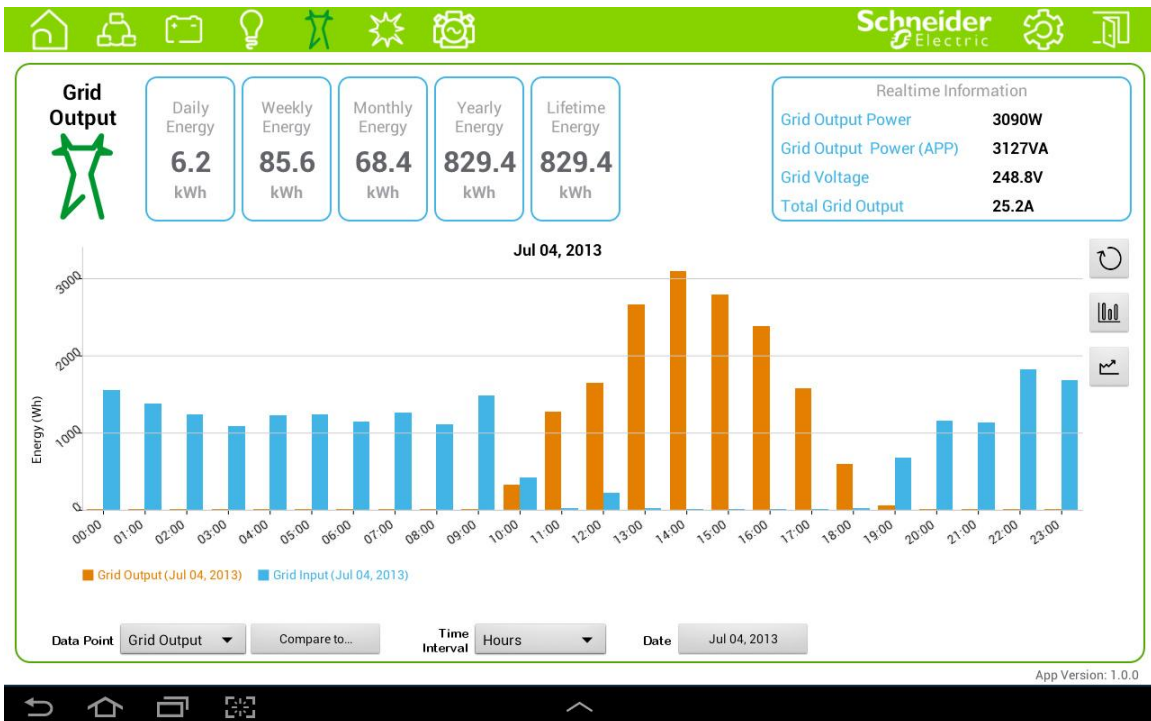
Schneider Electric

Grid Output

Daily Energy 6.2 kWh

Weekly Energy 85.6 kWh

Monthly Energy 68.4 kWh

Yearly Energy 829.4 kWh

Lifetime Energy 829.4 kWh

Realtime Information

| | |
|---|---|
| Grid Output Power | 3090W |
| Grid Output Power (APP) | 3127VA |
| Grid Voltage | 248.8V |
| Total Grid Output | 25.2A |

Jul 04, 2013

Energy (Wh)

3000
2000
1000
0

00:00 01:00 02:00 03:00 04:00 05:00 06:00 07:00 08:00 09:00 10:00 11:00 12:00 13:00 14:00 15:00 16:00 17:00 18:00 19:00 20:00 21:00 22:00 23:00

Grid Output (Jul 04, 2013) Grid Input (Jul 04, 2013)

Data Point Grid Output Compare to... Time Interval Hours Date Jul 04, 2013

App Version: 1.0.0